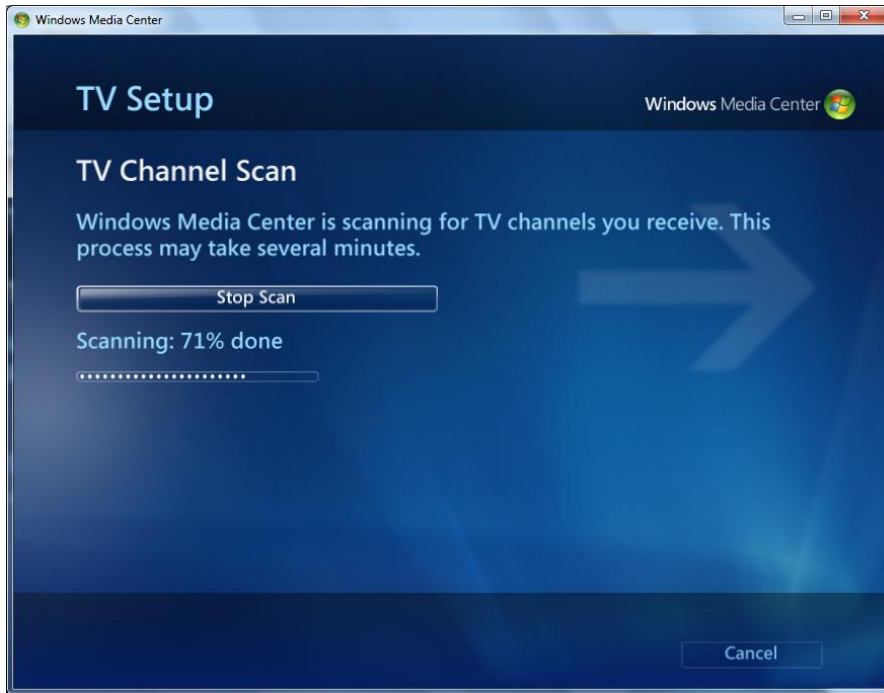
Windows Media Center

TV Setup

Windows Media Center

TV Channel Scan

Windows Media Center is scanning for TV channels you receive. This process may take several minutes.

Stop Scan

Scanning: 71% done

Cancel